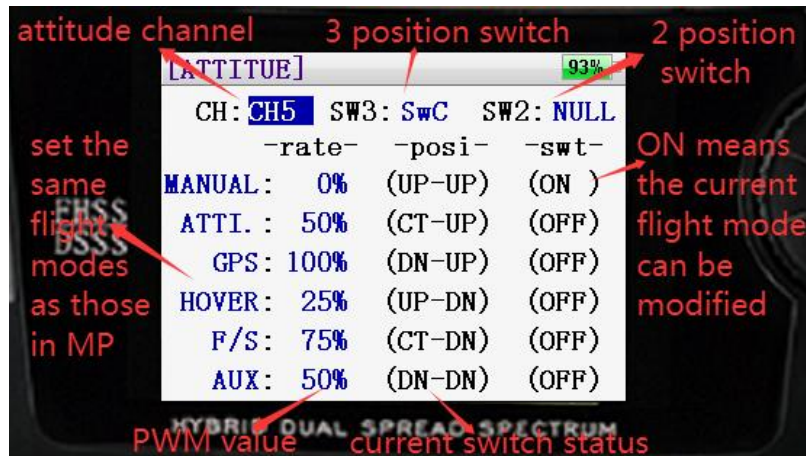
attitude channel

3 position switch

2 position switch

[ATTITUE]

93%

CH: CH5 SW3: SwC SW2: NULL

| | -rate- | -posi- | -swt- |
|---|---|---|---|
| MANUAL: | 0% | (UP-UP) | (ON ) |
| ATTI.: | 50% | (CT-UP) | (OFF) |
| GPS: | 100% | (DN-UP) | (OFF) |
| HOVER: | 25% | (UP-DN) | (OFF) |
| F/S: | 75% | (CT-DN) | (OFF) |
| AUX: | 50% | (DN-DN) | (OFF) |

set the same flight modes as those in MP

ON means the current flight mode can be modified

FHSS
DSSS

HYBRID DUAL SPREAD SPECTRUM

PWM value

current switch status